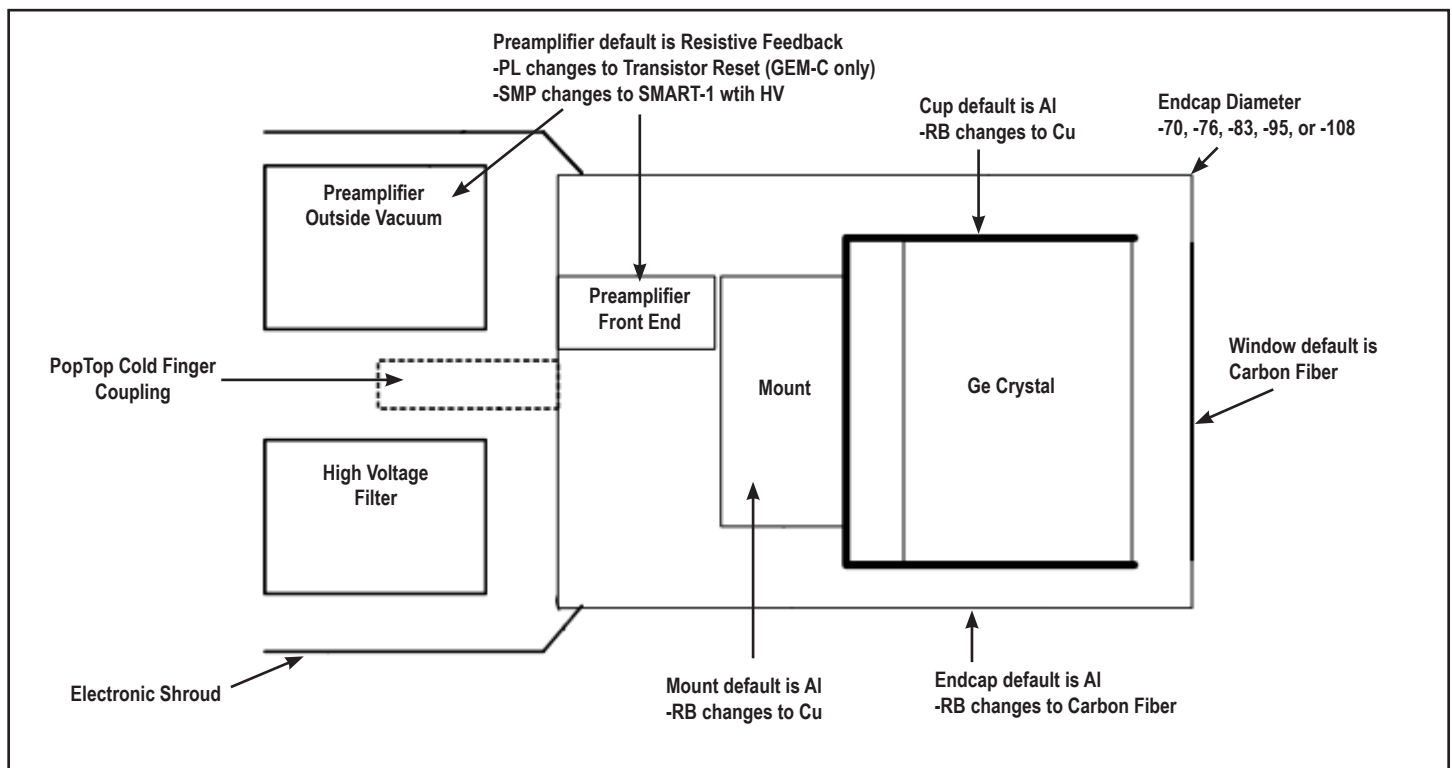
Preamplifier default is Resistive Feedback
-PL changes to Transistor Reset (GEM-C only)
-SMP changes to SMART-1 wtih HV

Cup default is Al
-RB changes to Cu

Endcap Diameter
-70, -76, -83, -95, or -108

Preamplifier
Outside Vacuum

Preamplifier
Front End

PopTop Cold Finger
Coupling

Mount

Ge Crystal

Window default is
Carbon Fiber

High Voltage
Filter

Electronic Shroud

Mount default is Al
-RB changes to Cu

Endcap default is Al
-RB changes to Carbon Fiber